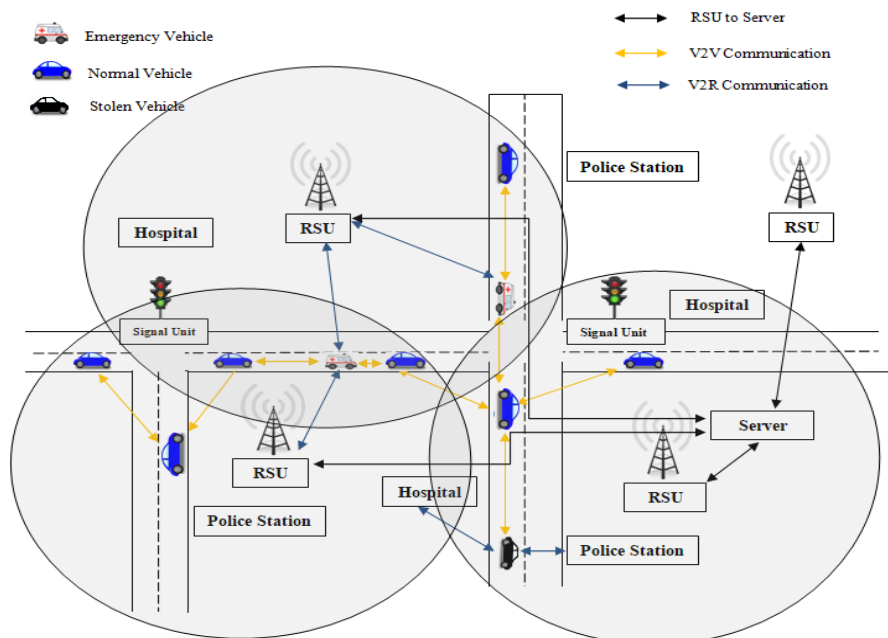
Emergency Vehicle
Normal Vehicle
Stolen Vehicle

RSU to Server
V2V Communication
V2R Communication

Police Station
Hospital
RSU
RSU
Hospital
Signal Unit
Signal Unit
Server
RSU
RSU
Hospital
Police Station
Police Station